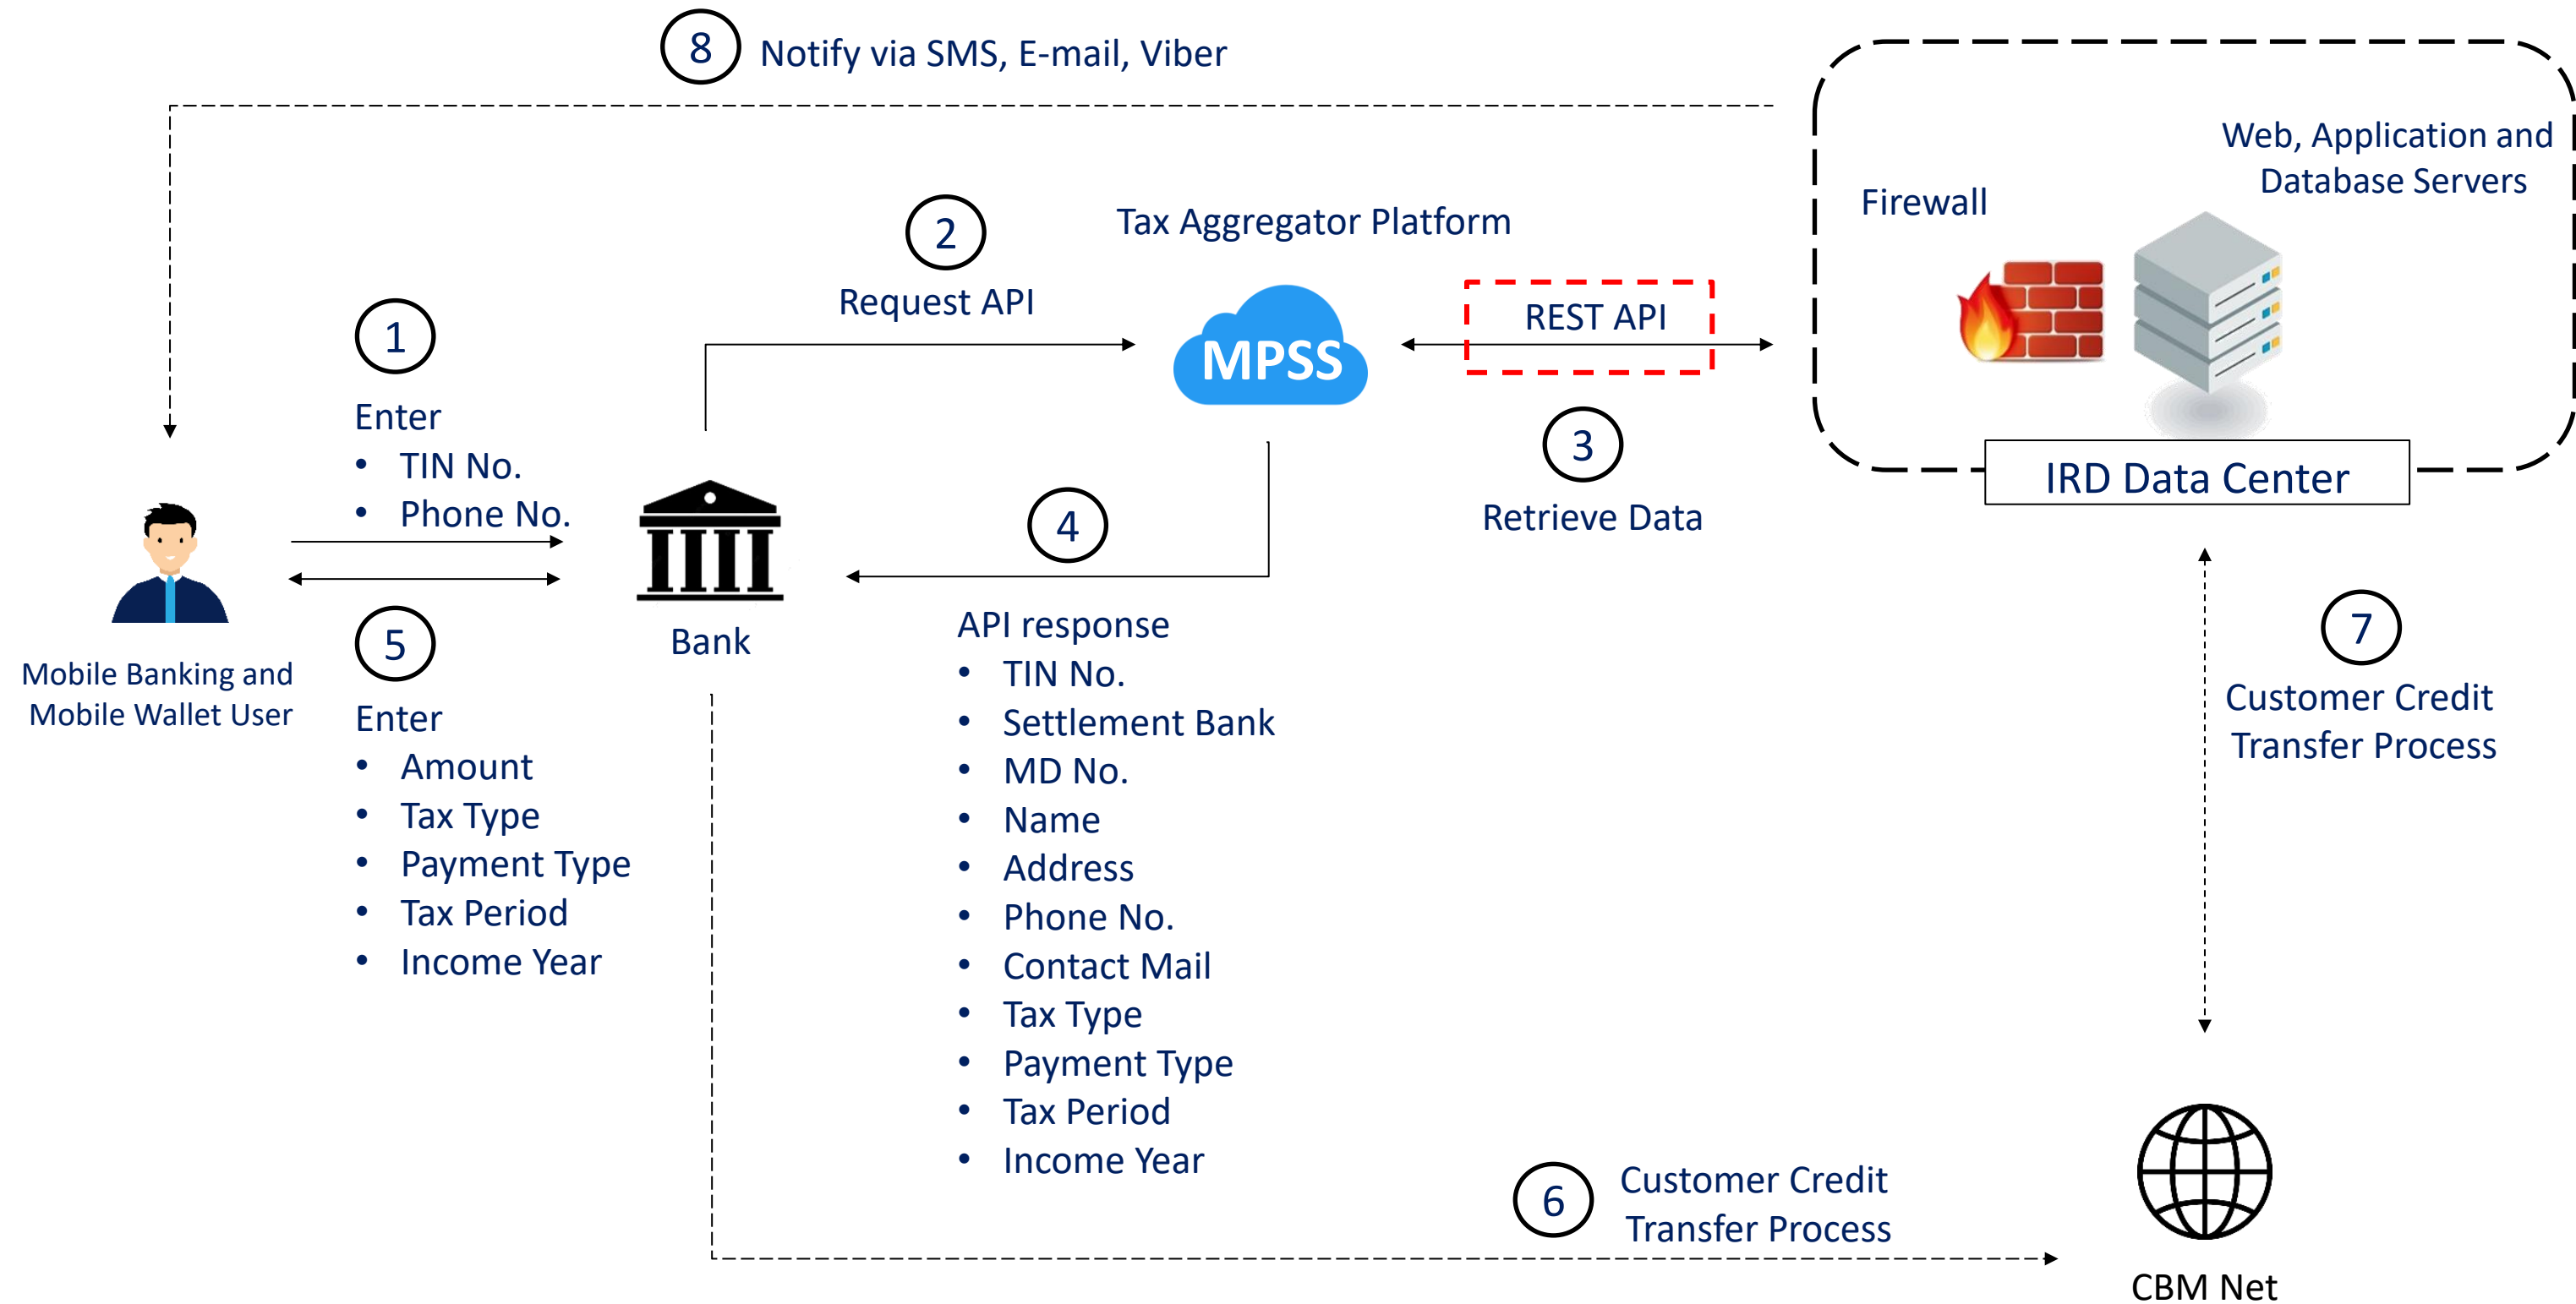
8 Notify via SMS, E-mail, Viber

Web, Application and Database Servers

Firewall

2

Tax Aggregator Platform

Request API

1

MPSS

REST API

Enter
• TIN No.
• Phone No.

3

IRD Data Center

Retrieve Data

4

Bank

API response
• TIN No.
• Settlement Bank
• MD No.
• Name
• Address
• Phone No.
• Contact Mail
• Tax Type
• Payment Type
• Tax Period
• Income Year

5

Mobile Banking and Mobile Wallet User

Enter
• Amount
• Tax Type
• Payment Type
• Tax Period
• Income Year

7

Customer Credit Transfer Process

6 Customer Credit Transfer Process

CBM Net